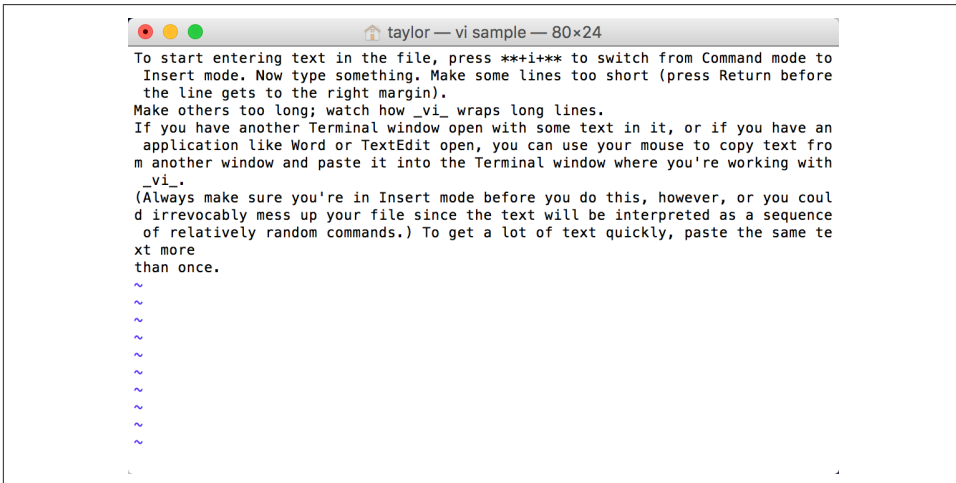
taylor — vi sample — 80×24

To start entering text in the file, press **+i+** to switch from Command mode to Insert mode. Now type something. Make some lines too short (press Return before the line gets to the right margin).
Make others too long; watch how _vi_ wraps long lines.
If you have another Terminal window open with some text in it, or if you have an application like Word or TextEdit open, you can use your mouse to copy text from another window and paste it into the Terminal window where you're working with _vi_.
(Always make sure you're in Insert mode before you do this, however, or you could irrevocably mess up your file since the text will be interpreted as a sequence of relatively random commands.) To get a lot of text quickly, paste the same text more
than once.
~
~
~
~
~
~
~
~
~
~